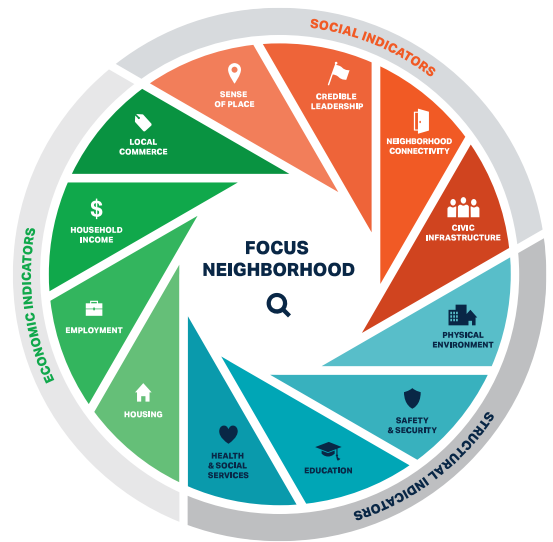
SOCIAL INDICATORS

SENSE OF PLACE

CREDIBLE LEADERSHIP

NEIGHBORHOOD CONNECTIVITY

CIVIC INFRASTRUCTURE

LOCAL COMMERCE

$

HOUSEHOLD INCOME

EMPLOYMENT

HOUSING

ECONOMIC INDICATORS

FOCUS NEIGHBORHOOD

PHYSICAL ENVIRONMENT

SAFETY & SECURITY

EDUCATION

HEALTH & SOCIAL SERVICES

STRUCTURAL INDICATORS